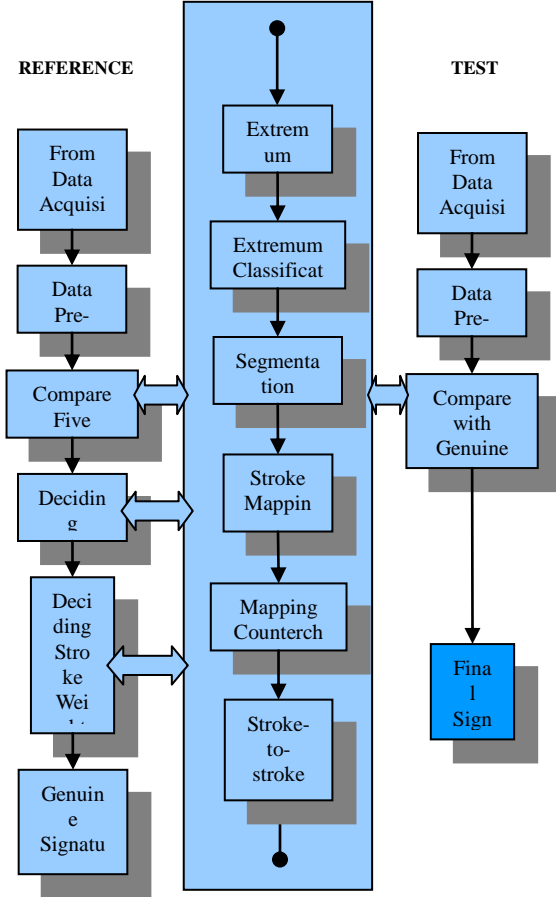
REFERENCE

TEST

Extrem um

Extremum Classificat

Segmenta tion

Stroke Mappin

Mapping Counterch

Stroke-to-stroke

From Data Acquisi

Data Pre-

Compare Five

Decidin g

Deci ding Stro ke Wei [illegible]

Genuin e Signatu

From Data Acquisi

Data Pre-

Compare with Genuine

Fina l Sign